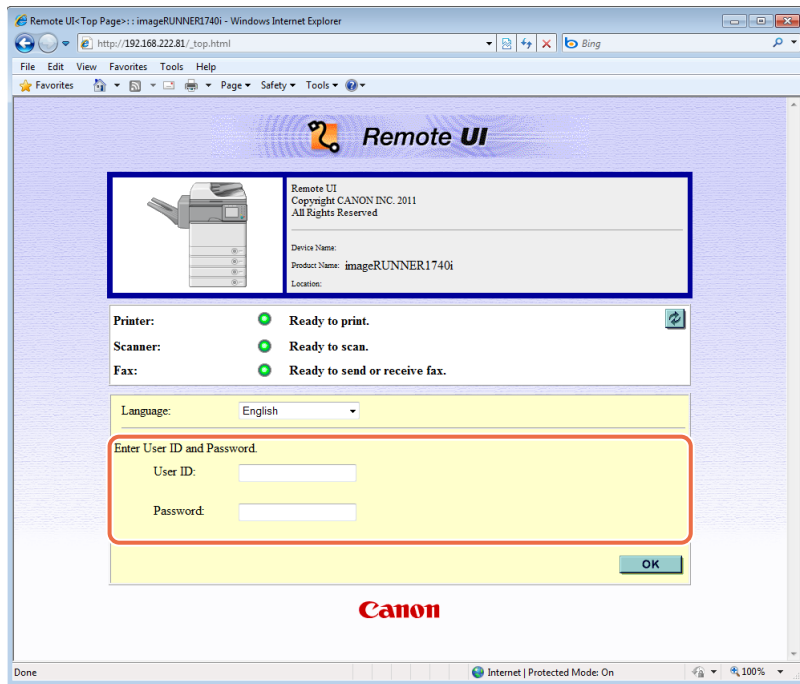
Remote UI<Top Page>: : imageRUNNER1740i - Windows Internet Explorer

http://192.168.222.81/_top.html

Bing

File Edit View Favorites Tools Help

Favorites

Page ▾ Safety ▾ Tools ▾

Remote UI

Remote UI
Copyright CANON INC. 2011
All Rights Reserved

Device Name:

Product Name: imageRUNNER1740i

Location:

Printer: Ready to print.

Scanner: Ready to scan.

Fax: Ready to send or receive fax.

Language: English

Enter User ID and Password.

User ID:

Password:

OK

Canon

Done

Internet | Protected Mode: On

100%